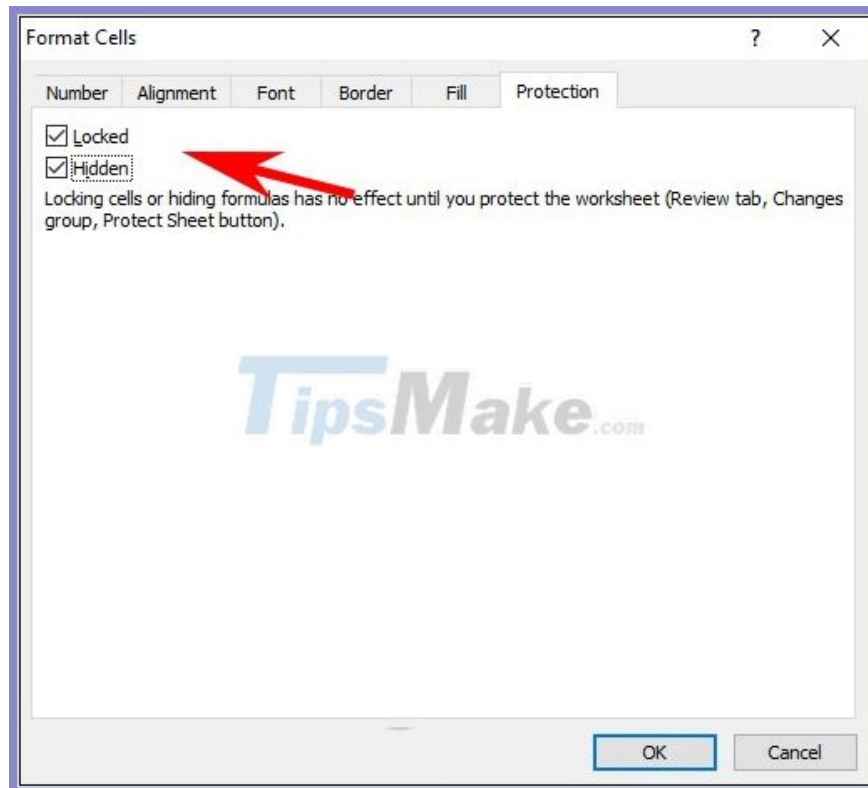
Format Cells ? ×

Number Alignment Font Border Fill Protection

☑ Locked
☑ Hidden

Locking cells or hiding formulas has no effect until you protect the worksheet (Review tab, Changes group, Protect Sheet button).

TipsMake.com

OK Cancel